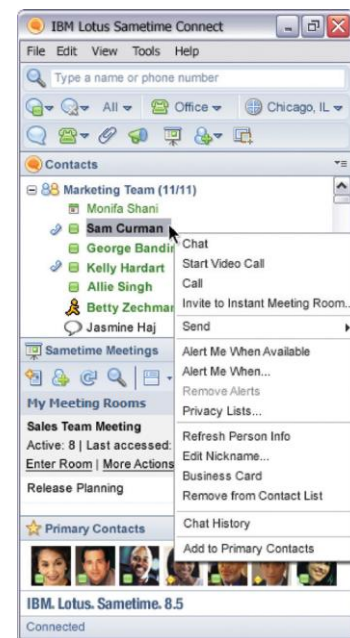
IBM Lotus Sametime Connect

File Edit View Tools Help

Type a name or phone number

All Office Chicago, IL

Contacts

Marketing Team (11/11)
Monifa Shani
Sam Curman
George Bandin
Kelly Hardart
Allie Singh
Betty Zechmar
Jasmine Haj

Chat
Start Video Call
Call
Invite to Instant Meeting Room...
Send
Alert Me When Available
Alert Me When...
Remove Alerts
Privacy Lists...
Refresh Person Info
Edit Nickname...
Business Card
Remove from Contact List
Chat History
Add to Primary Contacts

Sametime Meetings

My Meeting Rooms

Sales Team Meeting
Active: 8 | Last accessed:
Enter Room | More Actions

Release Planning

Primary Contacts

IBM. Lotus. Sametime. 8.5

Connected